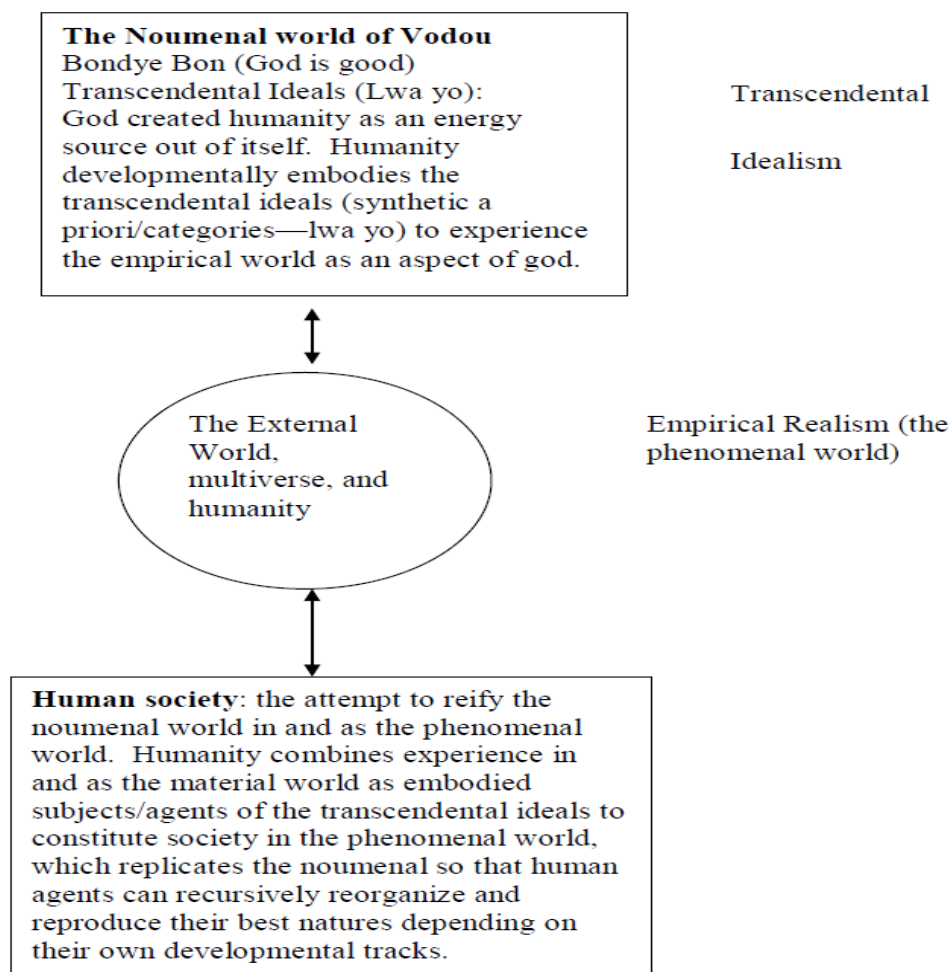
**The Noumenal world of Vodou**
Bondye Bon (God is good)
Transcendental Ideals (Lwa yo):
God created humanity as an energy source out of itself. Humanity developmentally embodies the transcendental ideals (synthetic a priori/categories—lwa yo) to experience the empirical world as an aspect of god.

Transcendental

Idealism

The External World, multiverse, and humanity

Empirical Realism (the phenomenal world)

**Human society**: the attempt to reify the noumenal world in and as the phenomenal world. Humanity combines experience in and as the material world as embodied subjects/agents of the transcendental ideals to constitute society in the phenomenal world, which replicates the noumenal so that human agents can recursively reorganize and reproduce their best natures depending on their own developmental tracks.